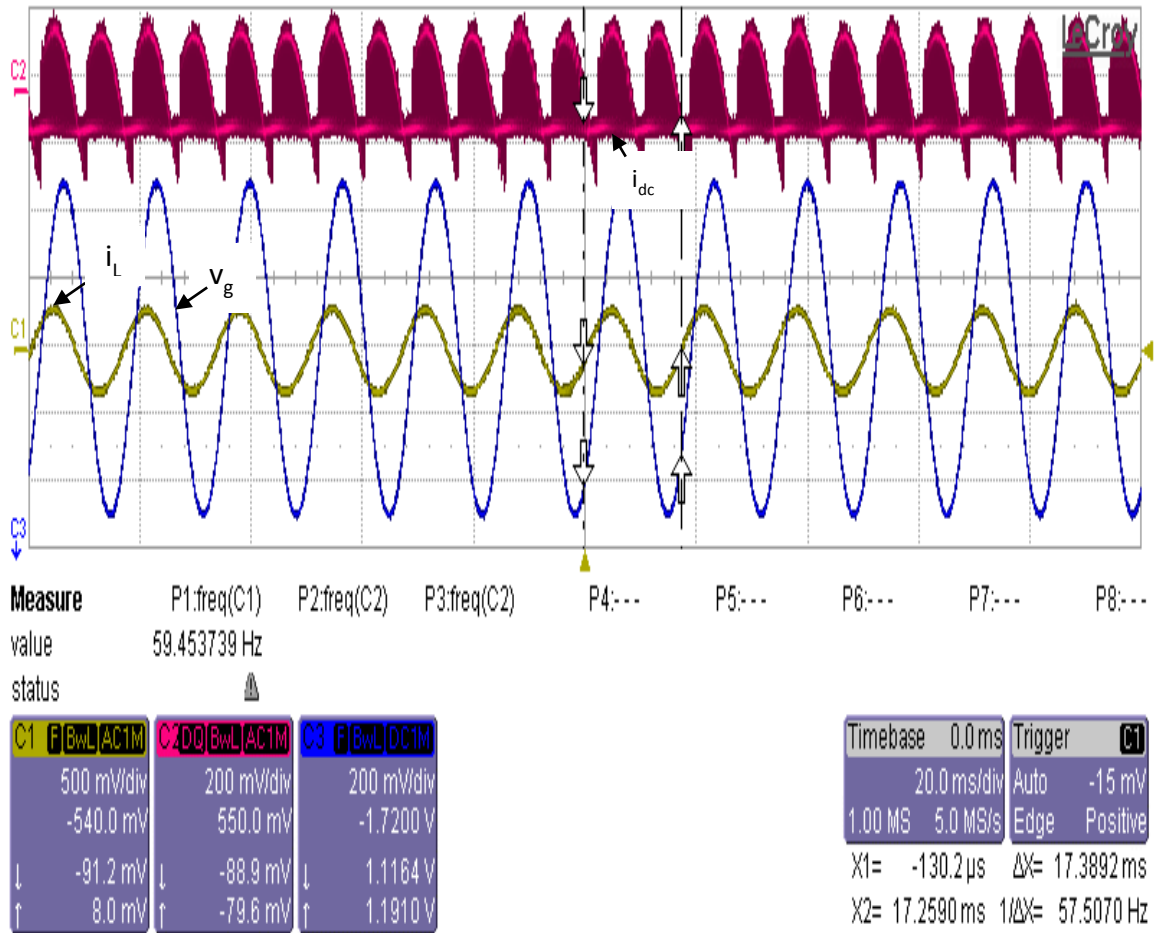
LeCroy

C2

$i_{dc}$

$i_L$

$v_g$

C1

C3

| Measure | P1:freq(C1) | P2:freq(C2) | P3:freq(C2) | P4:--- | P5:--- | P6:--- | P7:--- | P8:--- |
|---|---|---|---|---|---|---|---|---|
| value | 59.453739 Hz | | | | | | | |
| status | ⚠ | | | | | | | |

| C1 F BwL AC1M | C2 DQ BwL AC1M | C3 F BwL DC1M |
|---|---|---|
| 500 mV/div | 200 mV/div | 200 mV/div |
| -540.0 mV | 550.0 mV | -1.7200 V |
| ↓ -91.2 mV | ↓ -88.9 mV | ↓ 1.1164 V |
| ↑ 8.0 mV | ↑ -79.6 mV | ↑ 1.1910 V |

| Timebase 0.0 ms | Trigger C1 |
|---|---|
| 20.0 ms/div | Auto -15 mV |
| 1.00 MS 5.0 MS/s | Edge Positive |

X1= -130.2 µs ΔX= 17.3892 ms
X2= 17.2590 ms 1/ΔX= 57.5070 Hz